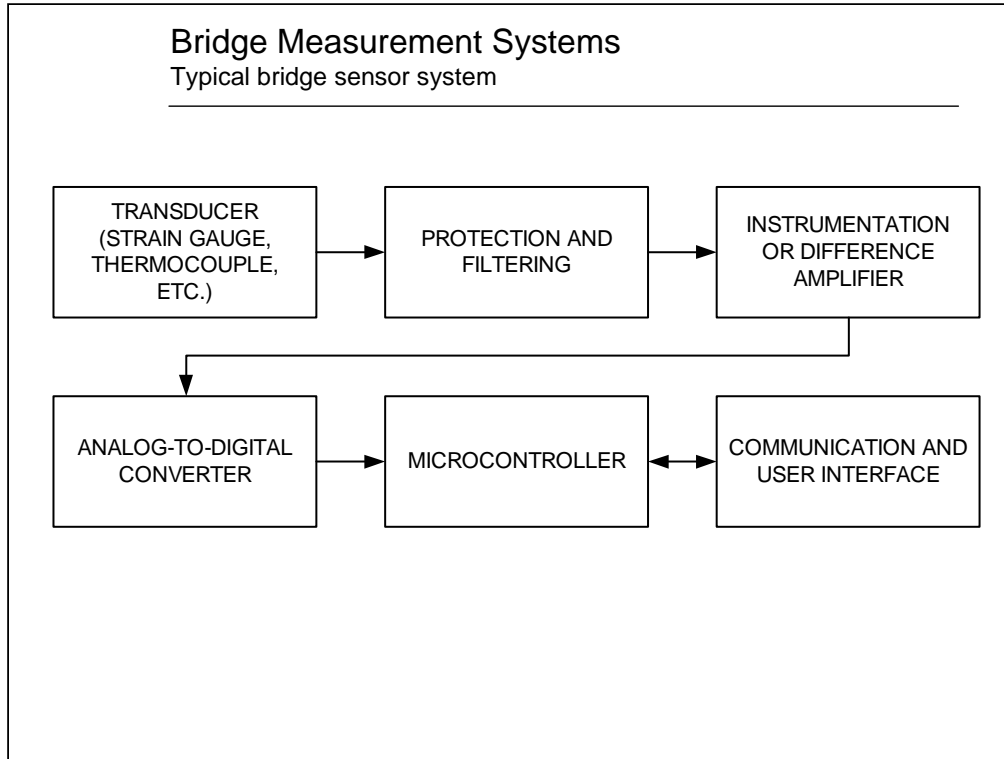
Bridge Measurement Systems
Typical bridge sensor system

TRANSDUCER (STRAIN GAUGE, THERMOCOUPLE, ETC.)

PROTECTION AND FILTERING

INSTRUMENTATION OR DIFFERENCE AMPLIFIER

ANALOG-TO-DIGITAL CONVERTER

MICROCONTROLLER

COMMUNICATION AND USER INTERFACE